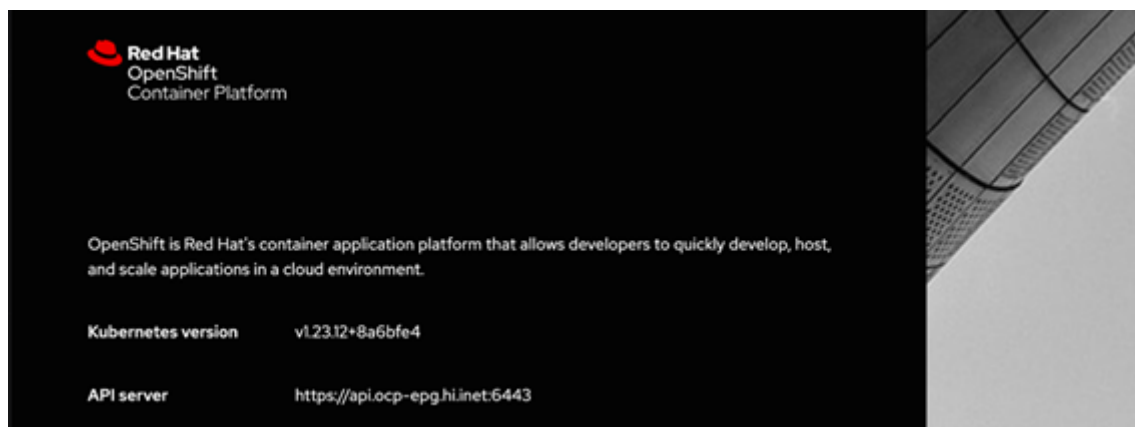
Red Hat
OpenShift
Container Platform

OpenShift is Red Hat's container application platform that allows developers to quickly develop, host, and scale applications in a cloud environment.

Kubernetes version v1.23.12+8a6bfe4

API server https://api.ocp-epg.hi.inet:6443